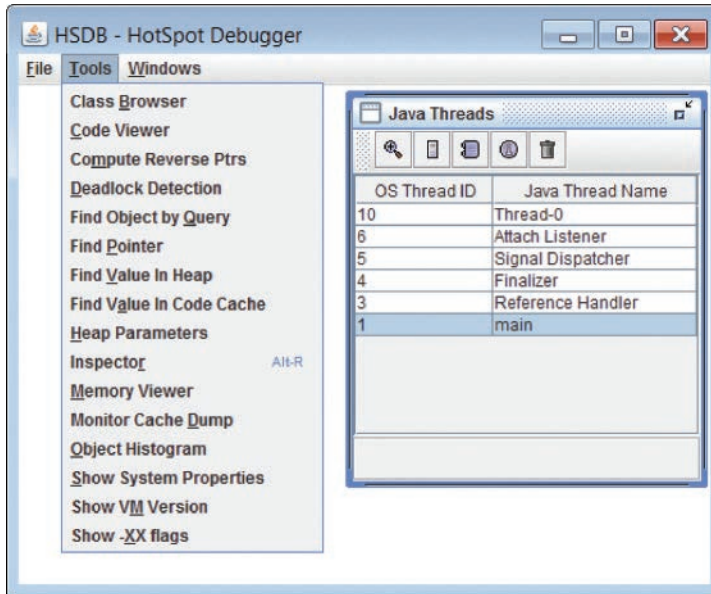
HSDB - HotSpot Debugger

File Tools Windows

Class Browser
Code Viewer
Compute Reverse Ptrs
Deadlock Detection
Find Object by Query
Find Pointer
Find Value In Heap
Find Value In Code Cache
Heap Parameters
Inspector Alt-R
Memory Viewer
Monitor Cache Dump
Object Histogram
Show System Properties
Show VM Version
Show -XX flags

Java Threads

| OS Thread ID | Java Thread Name |
|---|---|
| 10 | Thread-0 |
| 6 | Attach Listener |
| 5 | Signal Dispatcher |
| 4 | Finalizer |
| 3 | Reference Handler |
| 1 | main |